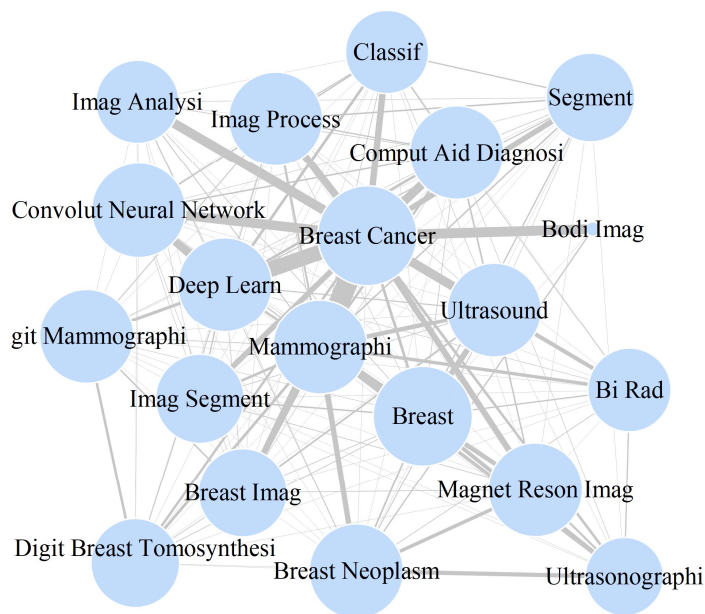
Classif
Imag Analysi
Imag Process
Segment
Comput Aid Diagnosi
Convolut Neural Network
Breast Cancer
Bodi Imag
Deep Learn
git Mammographi
Ultrasound
Mammographi
Bi Rad
Imag Segment
Breast
Breast Imag
Magnet Reson Imag
Digit Breast Tomosynthesi
Breast Neoplasm
Ultrasonographi